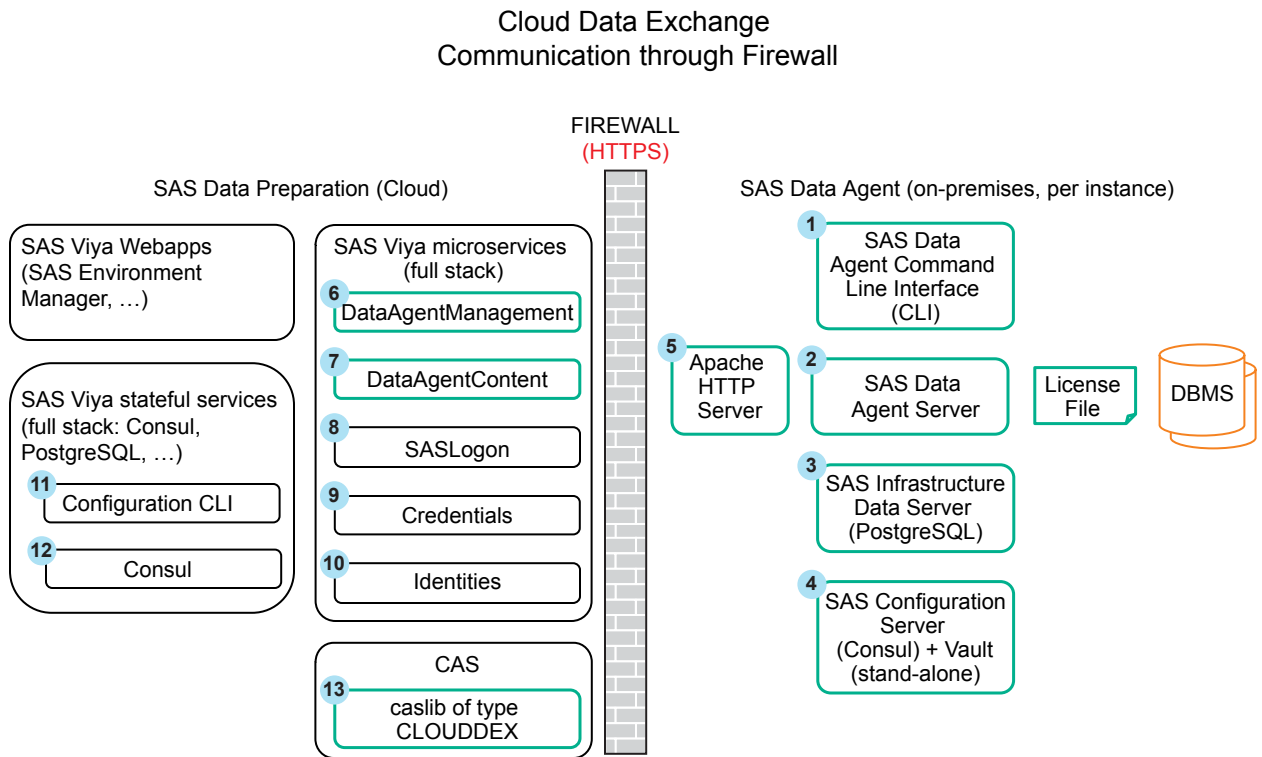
Cloud Data Exchange
Communication through Firewall

FIREWALL
(HTTPS)

SAS Data Preparation (Cloud)

SAS Viya Webapps (SAS Environment Manager, …)

SAS Viya stateful services (full stack: Consul, PostgreSQL, …)

11 Configuration CLI

12 Consul

SAS Viya microservices (full stack)

6 DataAgentManagement

7 DataAgentContent

8 SASLogon

9 Credentials

10 Identities

CAS

13 caslib of type CLOUDDEX

SAS Data Agent (on-premises, per instance)

5 Apache HTTP Server

1 SAS Data Agent Command Line Interface (CLI)

2 SAS Data Agent Server

License File

DBMS

3 SAS Infrastructure Data Server (PostgreSQL)

4 SAS Configuration Server (Consul) + Vault (stand-alone)